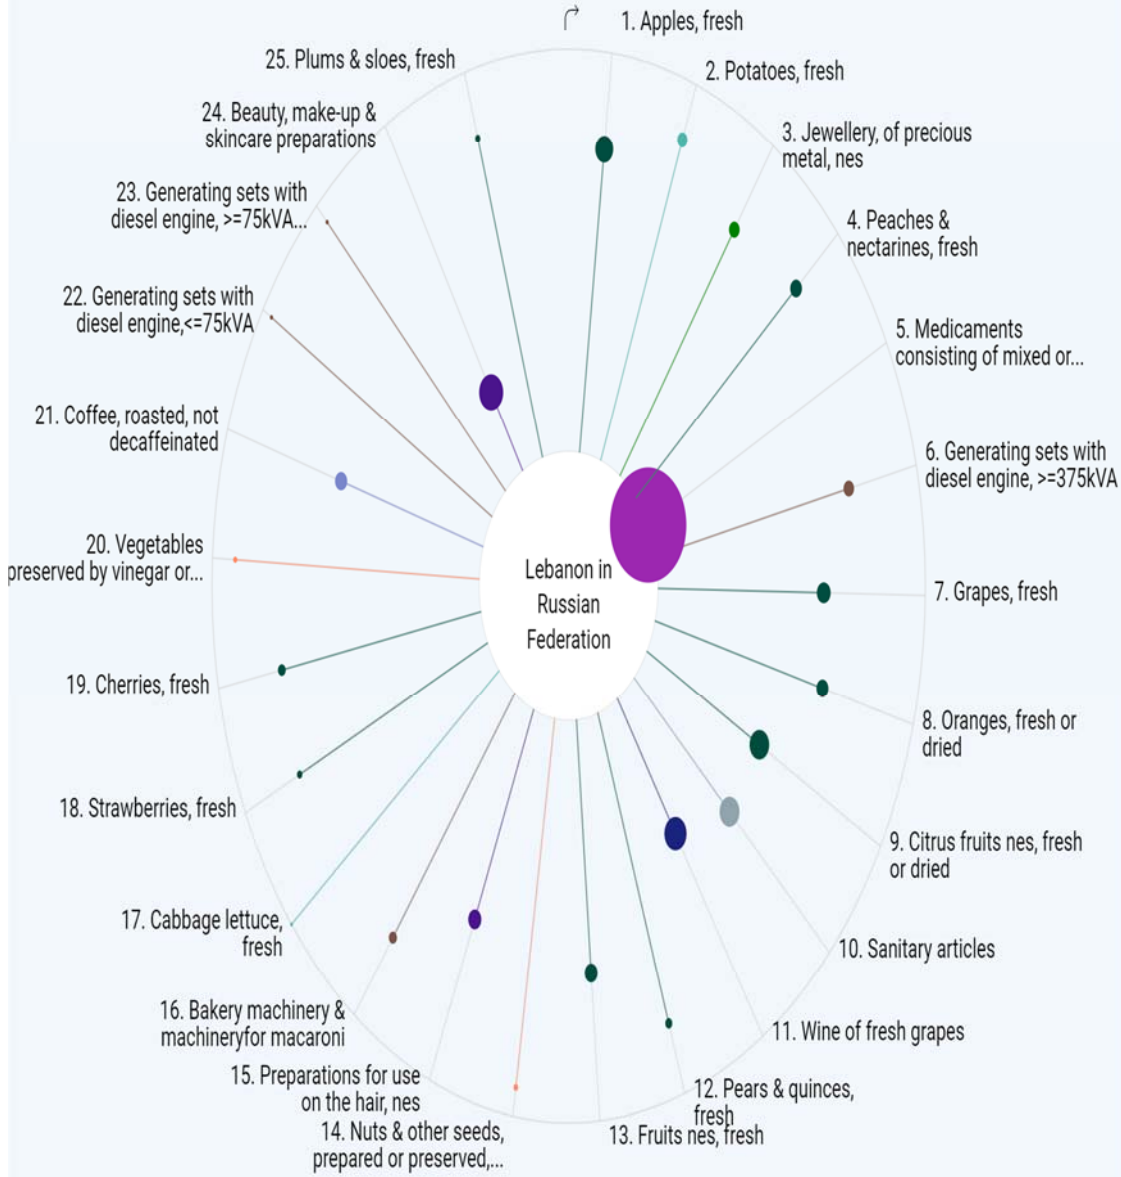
1. Apples, fresh

2. Potatoes, fresh

3. Jewellery, of precious metal, nes

4. Peaches & nectarines, fresh

5. Medicaments consisting of mixed or...

6. Generating sets with diesel engine, >=375kVA

7. Grapes, fresh

8. Oranges, fresh or dried

9. Citrus fruits nes, fresh or dried

10. Sanitary articles

11. Wine of fresh grapes

12. Pears & quinces, fresh

13. Fruits nes, fresh

14. Nuts & other seeds, prepared or preserved,...

15. Preparations for use on the hair, nes

16. Bakery machinery & machineryfor macaroni

17. Cabbage lettuce, fresh

18. Strawberries, fresh

19. Cherries, fresh

20. Vegetables preserved by vinegar or...

21. Coffee, roasted, not decaffeinated

22. Generating sets with diesel engine,<=75kVA

23. Generating sets with diesel engine, >=75kVA...

24. Beauty, make-up & skincare preparations

25. Plums & sloes, fresh

Lebanon in Russian Federation